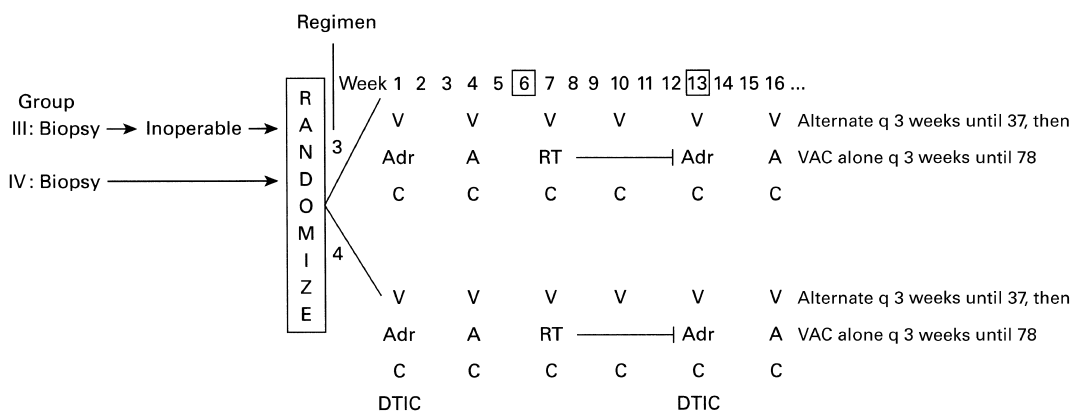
Regimen

Group
III: Biopsy → Inoperable →
IV: Biopsy →

R
A
N
D
O
M
I
Z
E

3
4

Week 1 2 3 4 5 6 7 8 9 10 11 12 13 14 15 16 ...

V V V V V V Alternate q 3 weeks until 37, then
Adr A RT Adr A VAC alone q 3 weeks until 78
C C C C C C

V V V V V V Alternate q 3 weeks until 37, then
Adr A RT Adr A VAC alone q 3 weeks until 78
C C C C C C
DTIC DTIC